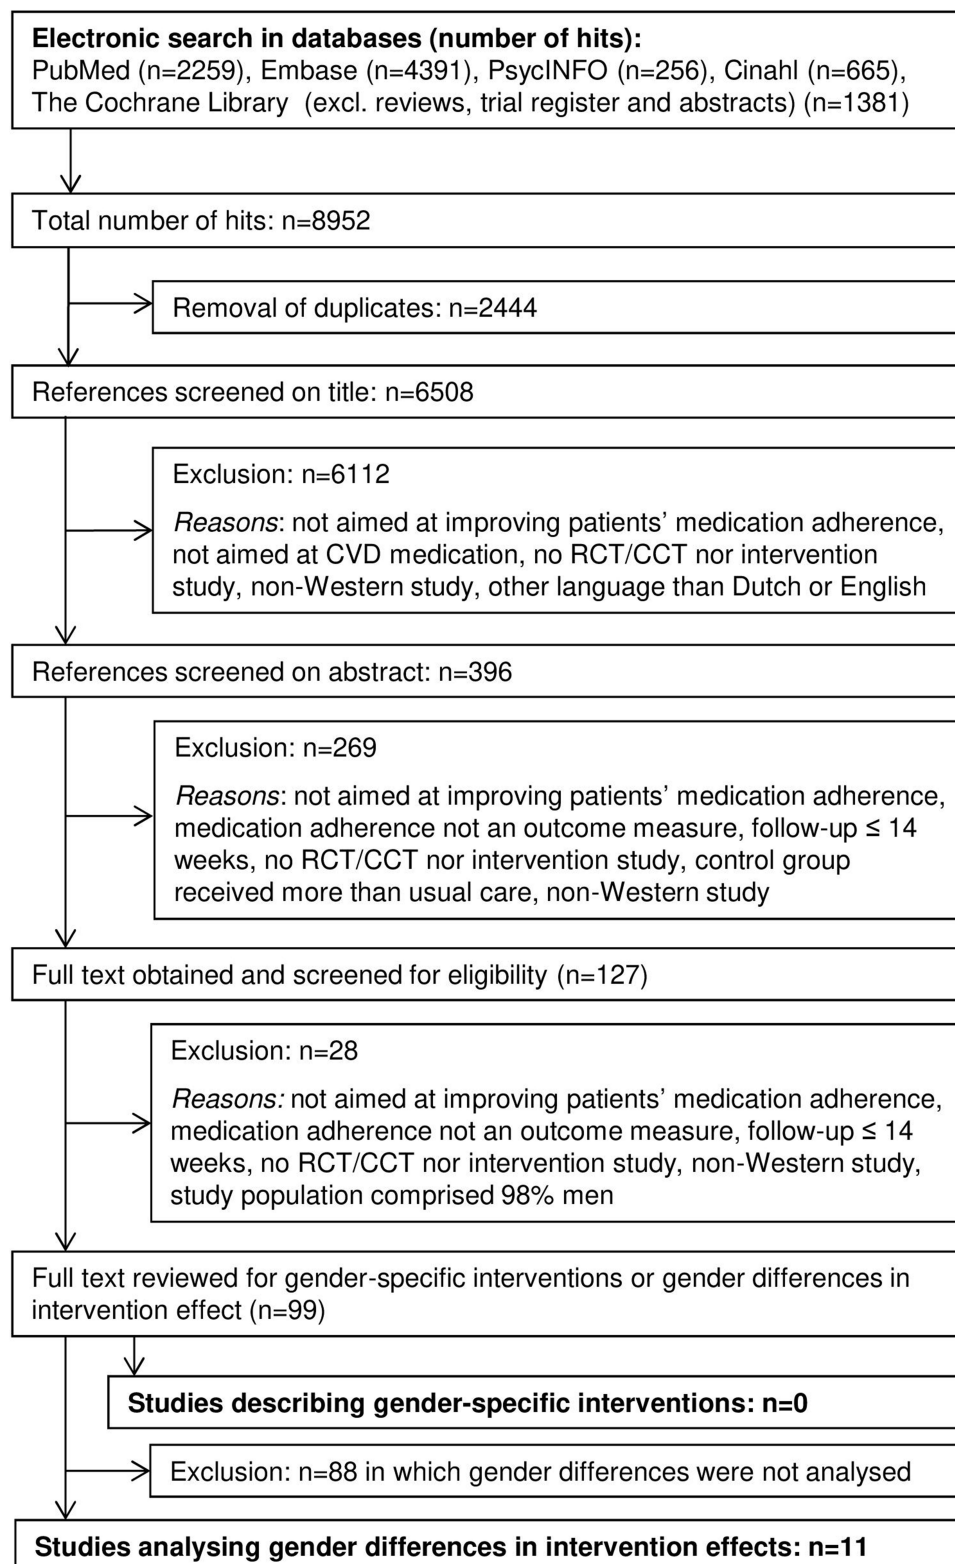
**Electronic search in databases (number of hits):**
PubMed (n=2259), Embase (n=4391), PsycINFO (n=256), Cinahl (n=665), The Cochrane Library (excl. reviews, trial register and abstracts) (n=1381)

Total number of hits: n=8952

Removal of duplicates: n=2444

References screened on title: n=6508

Exclusion: n=6112

*Reasons*: not aimed at improving patients' medication adherence, not aimed at CVD medication, no RCT/CCT nor intervention study, non-Western study, other language than Dutch or English

References screened on abstract: n=396

Exclusion: n=269

*Reasons*: not aimed at improving patients' medication adherence, medication adherence not an outcome measure, follow-up ≤ 14 weeks, no RCT/CCT nor intervention study, control group received more than usual care, non-Western study

Full text obtained and screened for eligibility (n=127)

Exclusion: n=28

*Reasons:* not aimed at improving patients' medication adherence, medication adherence not an outcome measure, follow-up ≤ 14 weeks, no RCT/CCT nor intervention study, non-Western study, study population comprised 98% men

Full text reviewed for gender-specific interventions or gender differences in intervention effect (n=99)

**Studies describing gender-specific interventions: n=0**

Exclusion: n=88 in which gender differences were not analysed

**Studies analysing gender differences in intervention effects: n=11**